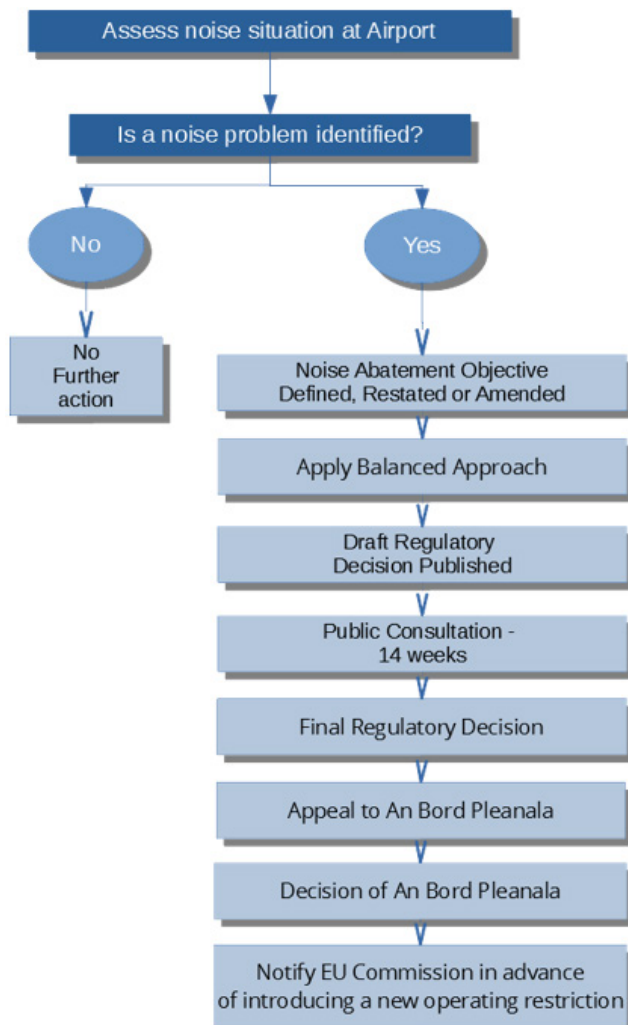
Assess noise situation at Airport

Is a noise problem identified?

No

Yes

No Further action

Noise Abatement Objective Defined, Restated or Amended

Apply Balanced Approach

Draft Regulatory Decision Published

Public Consultation - 14 weeks

Final Regulatory Decision

Appeal to An Bord Pleanala

Decision of An Bord Pleanala

Notify EU Commission in advance of introducing a new operating restriction